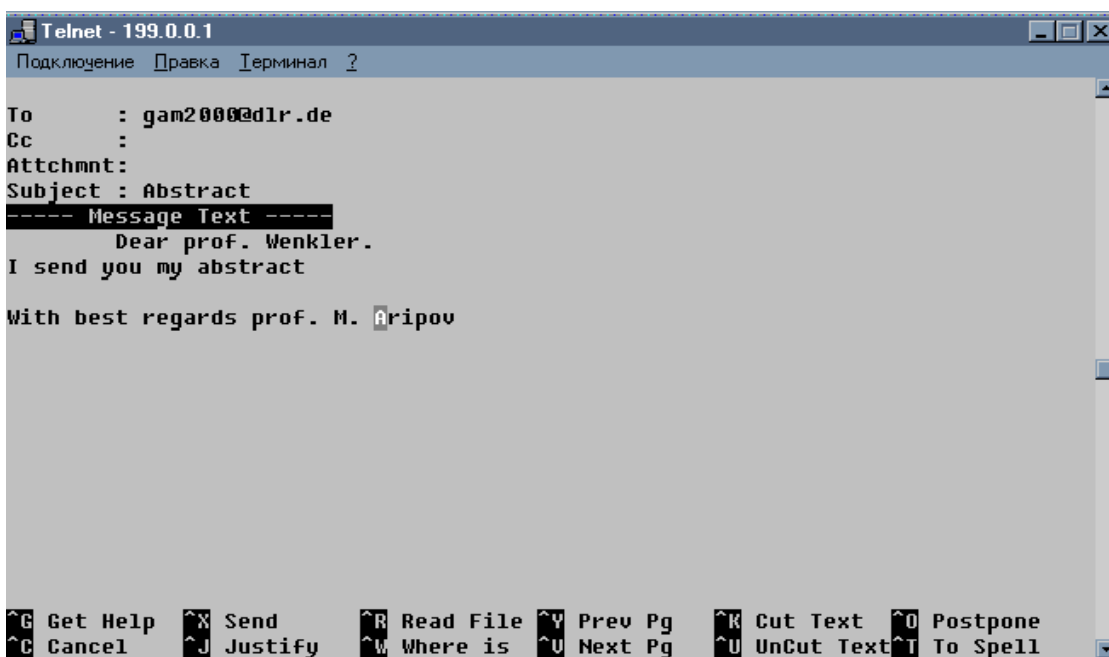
Telnet - 199.0.0.1
Подключение Правка Терминал ?

To : gam2000@dlr.de
Cc :
Attchmnt:
Subject : Abstract
----- Message Text -----
Dear prof. Wenkler.
I send you my abstract

With best regards prof. M. Aripov

^G Get Help ^X Send ^R Read File ^Y Prev Pg ^K Cut Text ^O Postpone
^C Cancel ^J Justify ^W Where is ^V Next Pg ^U UnCut Text ^T To Spell